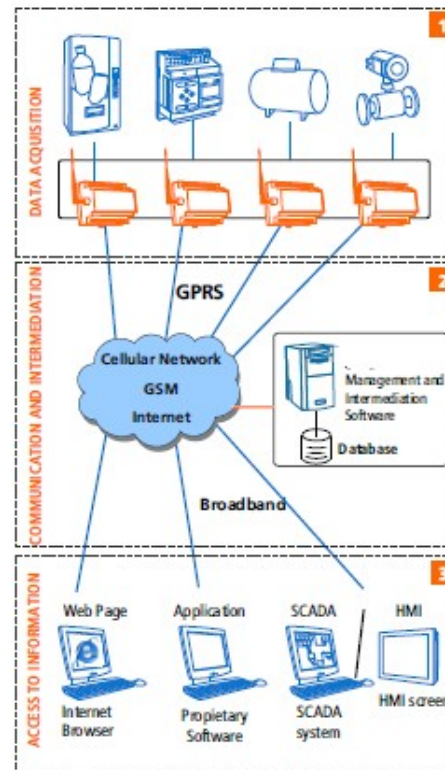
1

DATA ACQUISITION

2

COMMUNICATION AND INTERMEDIATION

GPRS

Cellular Network
GSM
Internet

Management and Intermediation Software

Database

Broadband

3

ACCESS TO INFORMATION

Web Page

Application

SCADA

HMI

Internet Browser

Propietary Software

SCADA system

HMI screen